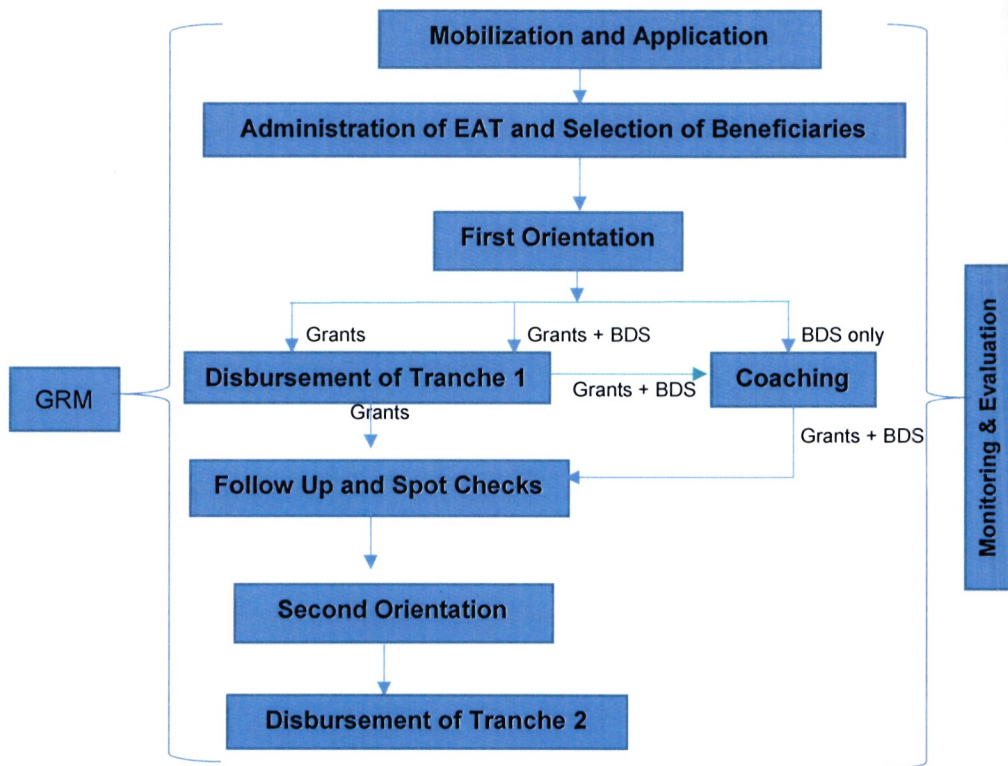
Mobilization and Application

Administration of EAT and Selection of Beneficiaries

First Orientation

Grants

Grants + BDS

BDS only

GRM

Disbursement of Tranche 1

Grants + BDS

Coaching

Grants

Grants + BDS

Follow Up and Spot Checks

Second Orientation

Disbursement of Tranche 2

Monitoring & Evaluation